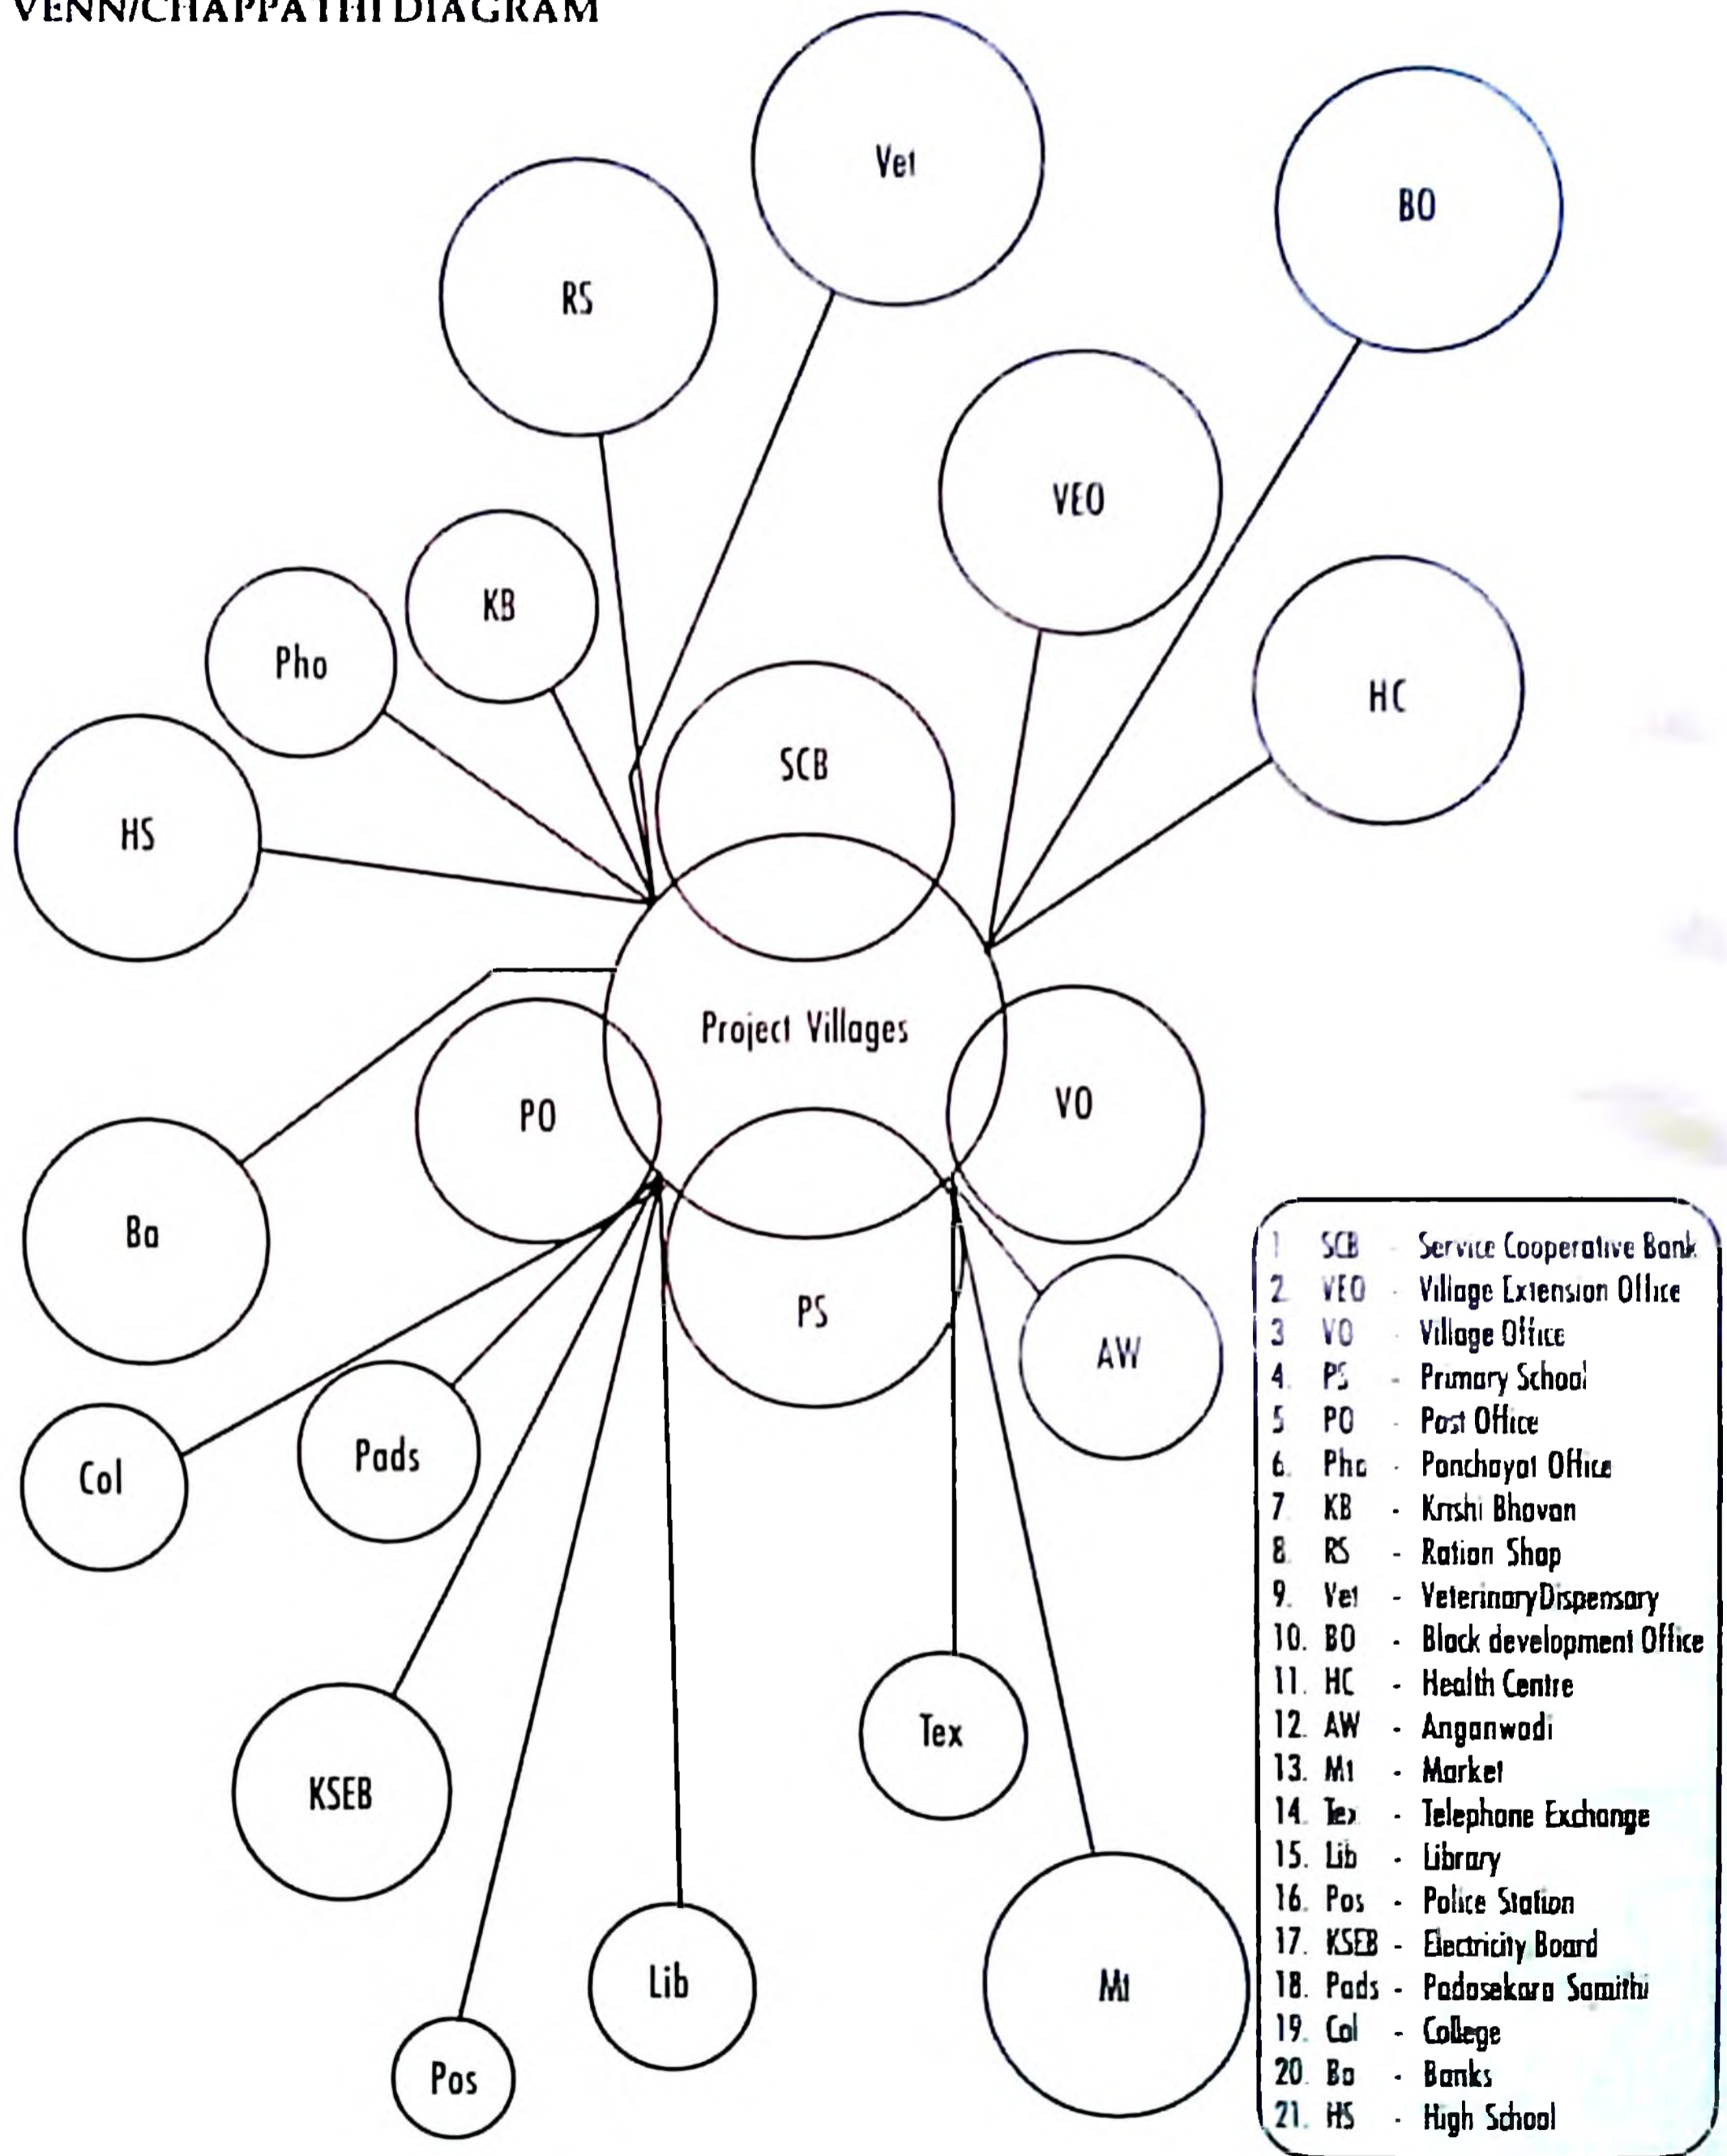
VENN/CHAPPATHI DIAGRAM

Vet

BO

RS

VEO

KB

Pho

HC

SCB

HS

Project Villages

PO

VO

Ba

PS

AW

Col

Pads

Tex

KSEB

Lib

Mt

Pos

| | | | |
|---|---|---|---|
| 1 | SCB | - | Service Cooperative Bank |
| 2 | VEO | - | Village Extension Office |
| 3 | VO | - | Village Office |
| 4 | PS | - | Primary School |
| 5 | PO | - | Post Office |
| 6 | Pho | - | Panchayat Office |
| 7 | KB | - | Krishi Bhavan |
| 8 | RS | - | Ration Shop |
| 9 | Vet | - | Veterinary Dispensary |
| 10 | BO | - | Block development Office |
| 11 | HC | - | Health Centre |
| 12 | AW | - | Anganwadi |
| 13 | Mt | - | Market |
| 14 | Tex | - | Telephone Exchange |
| 15 | Lib | - | Library |
| 16 | Pos | - | Police Station |
| 17 | KSEB | - | Electricity Board |
| 18 | Pads | - | Padasekara Samithi |
| 19 | Col | - | College |
| 20 | Ba | - | Banks |
| 21 | HS | - | High School |